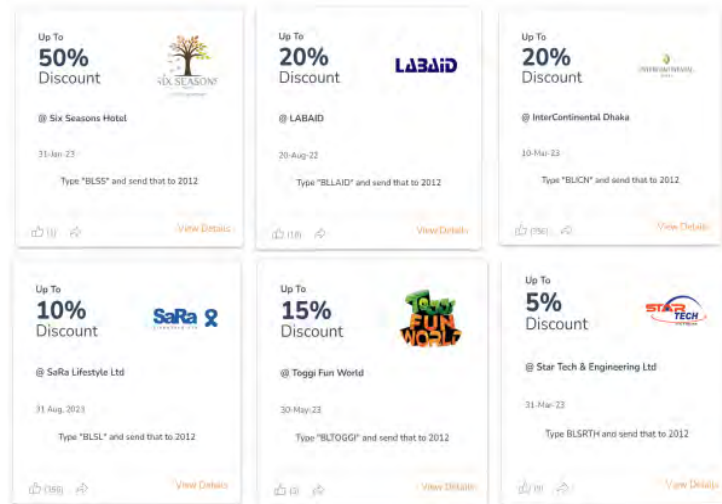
Up To
50%
Discount

SIX SEASONS

@ Six Seasons Hotel

31-Jan-23

Type "BLSS" and send that to 2012

(1)

View Details

Up To
20%
Discount

LABAID

@ LABAID

20-Aug-22

Type "BLLAID" and send that to 2012

(18)

View Details

Up To
20%
Discount

INTERCONTINENTAL

@ InterContinental Dhaka

10-Mar-23

Type "BLICN" and send that to 2012

(756)

View Details

Up To
10%
Discount

SaRa

@ SaRa Lifestyle Ltd

31 Aug, 2023

Type "BLSL" and send that to 2012

(359)

View Details

Up To
15%
Discount

TOGGI FUN WORLD

@ Toggi Fun World

30-May-23

Type "BLTOGGI" and send that to 2012

(2)

View Details

Up To
5%
Discount

STAR TECH

@ Star Tech & Engineering Ltd

31-Mar-23

Type BLSRTH and send that to 2012

(9)

View Details